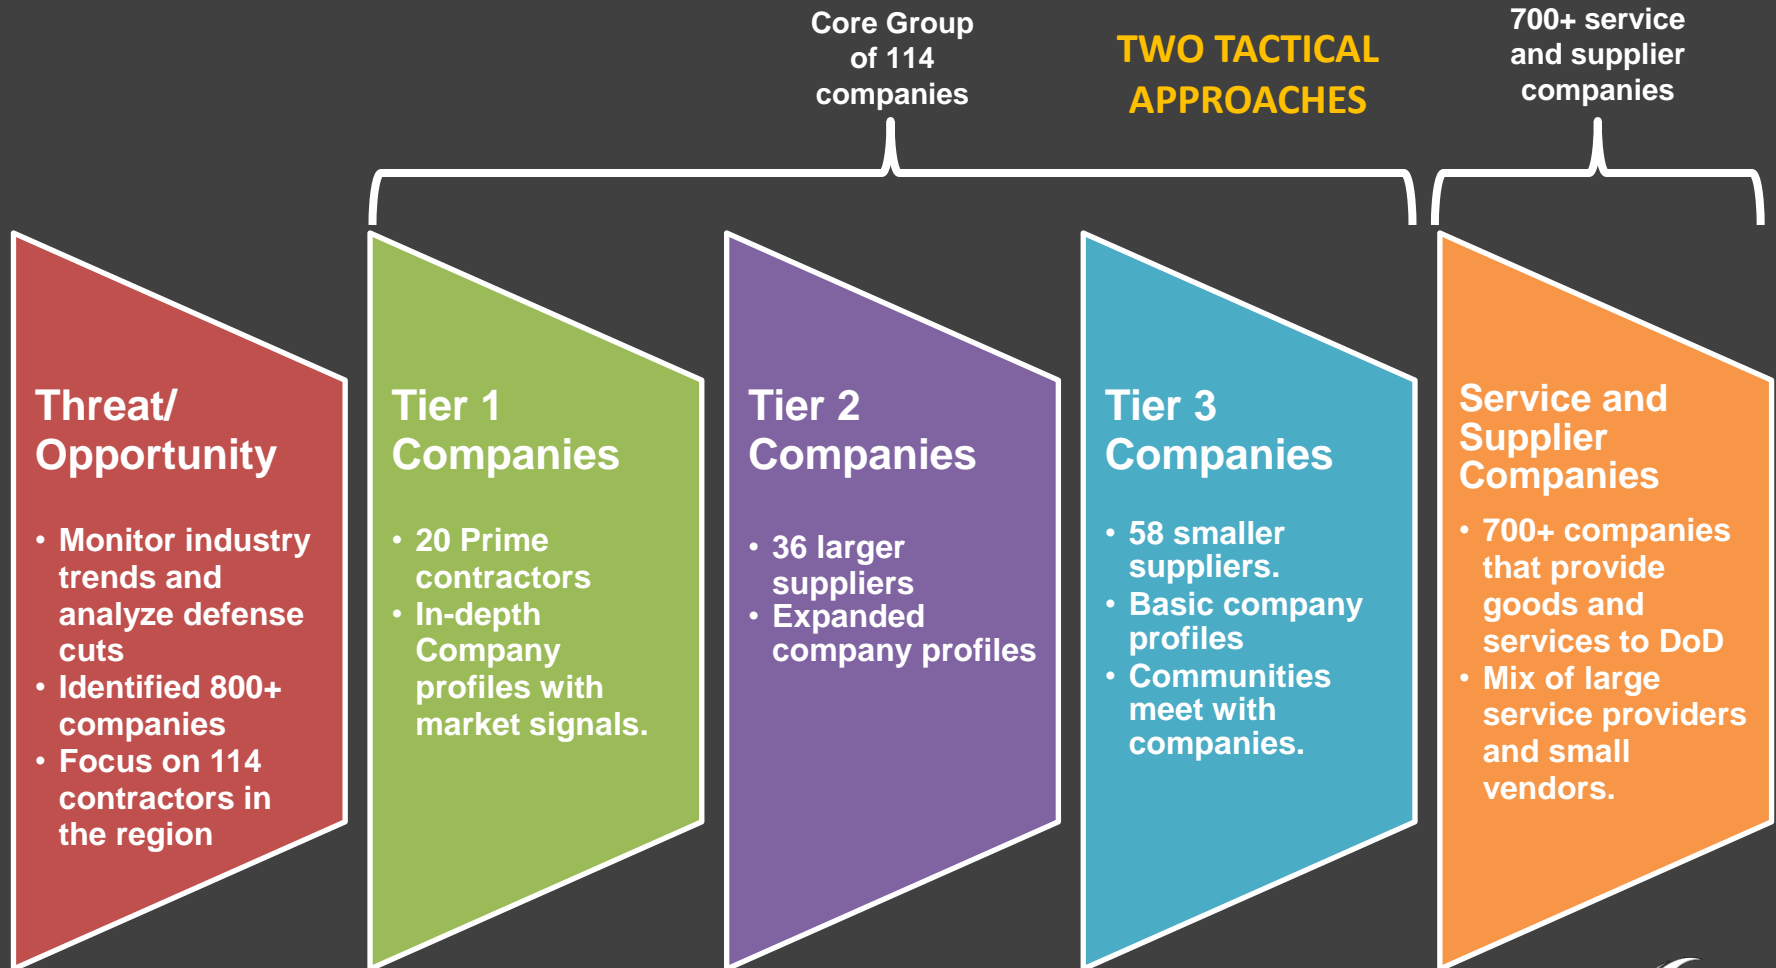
Core Group of 114 companies

TWO TACTICAL APPROACHES

700+ service and supplier companies

Threat/ Opportunity

- Monitor industry trends and analyze defense cuts
- Identified 800+ companies
- Focus on 114 contractors in the region

Tier 1 Companies

- 20 Prime contractors
- In-depth Company profiles with market signals.

Tier 2 Companies

- 36 larger suppliers
- Expanded company profiles

Tier 3 Companies

- 58 smaller suppliers.
- Basic company profiles
- Communities meet with companies.

Service and Supplier Companies

- 700+ companies that provide goods and services to DoD
- Mix of large service providers and small vendors.